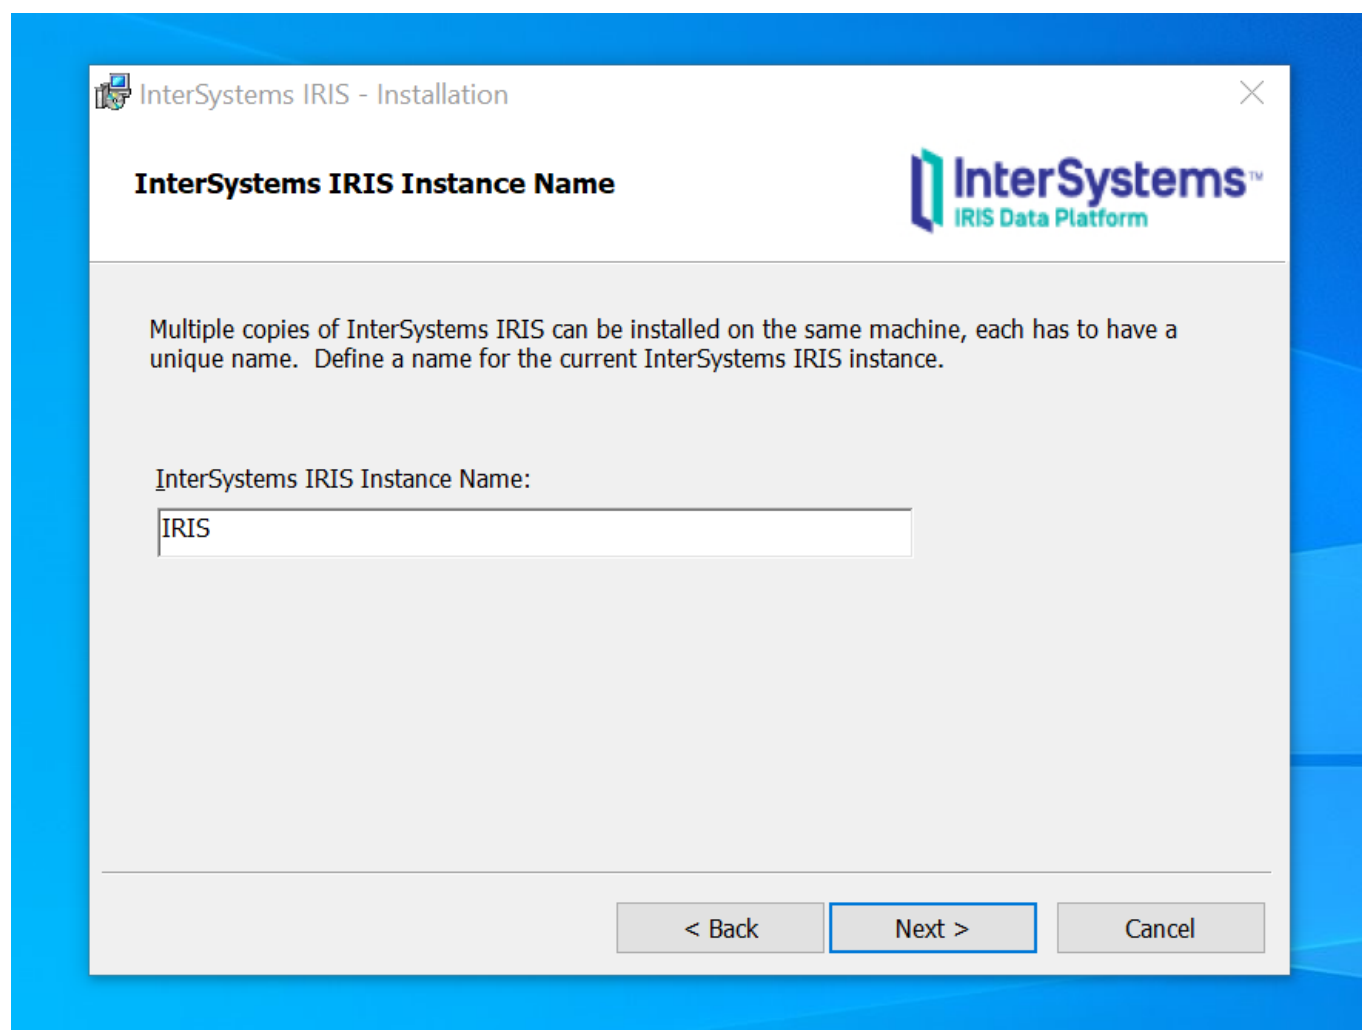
InterSystems IRIS - Installation

InterSystems IRIS Instance Name

InterSystems™
IRIS Data Platform

Multiple copies of InterSystems IRIS can be installed on the same machine, each has to have a unique name.  Define a name for the current InterSystems IRIS instance.

InterSystems IRIS Instance Name:

IRIS

< Back

Next >

Cancel